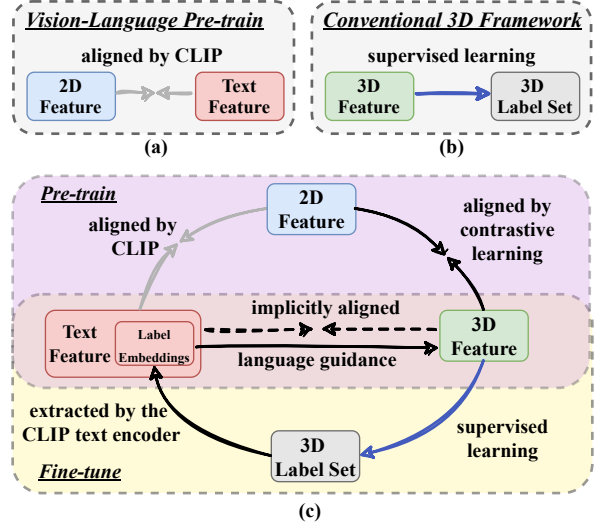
Vision-Language Pre-train

aligned by CLIP

2D Feature

Text Feature

(a)

Conventional 3D Framework

supervised learning

3D Feature

3D Label Set

(b)

Pre-train

2D Feature

aligned by CLIP

aligned by contrastive learning

Text Feature

Label Embeddings

implicitly aligned

language guidance

3D Feature

extracted by the CLIP text encoder

supervised learning

3D Label Set

Fine-tune

(c)